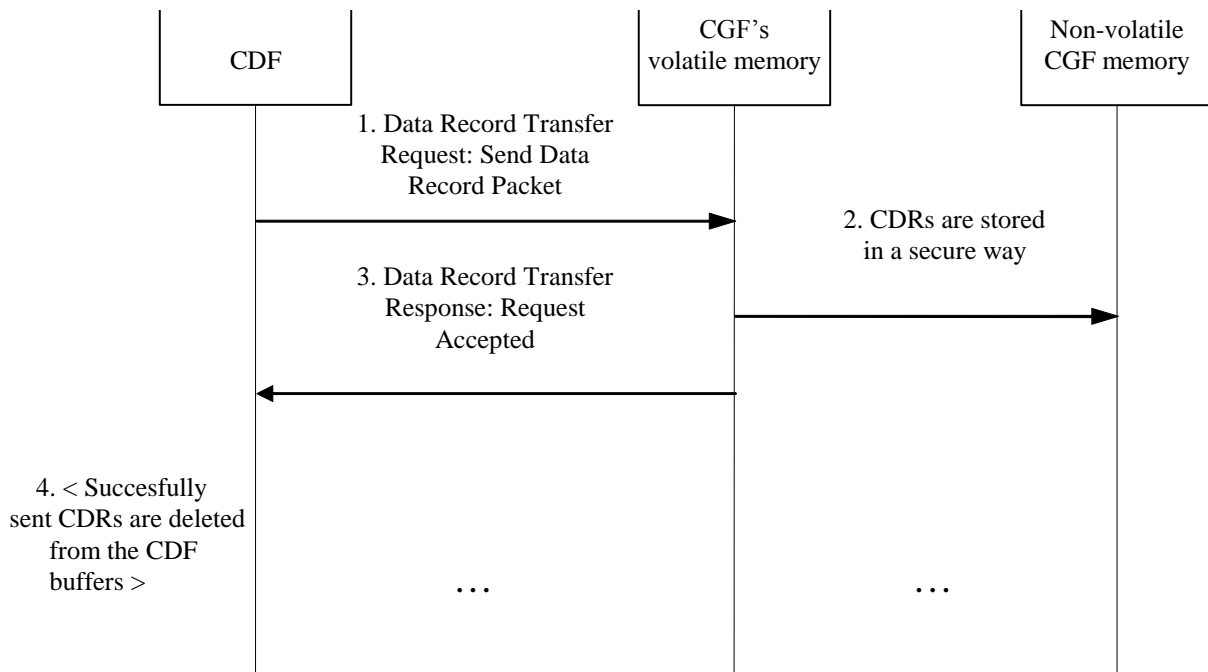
CDF

CGF's volatile memory

Non-volatile CGF memory

1. Data Record Transfer Request: Send Data Record Packet

2. CDRs are stored in a secure way

3. Data Record Transfer Response: Request Accepted

4. < Succesfully sent CDRs are deleted from the CDF buffers >

…

…